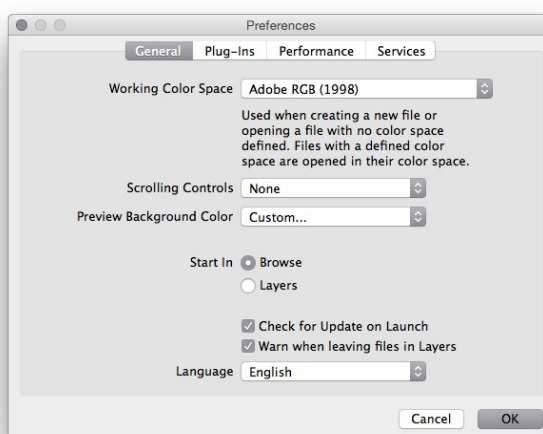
Preferences

General | Plug-Ins | Performance | Services

Working Color Space: Adobe RGB (1998)

Used when creating a new file or opening a file with no color space defined. Files with a defined color space are opened in their color space.

Scrolling Controls: None

Preview Background Color: Custom...

Start In: Browse
Layers

Check for Update on Launch
Warn when leaving files in Layers

Language: English

Cancel | OK